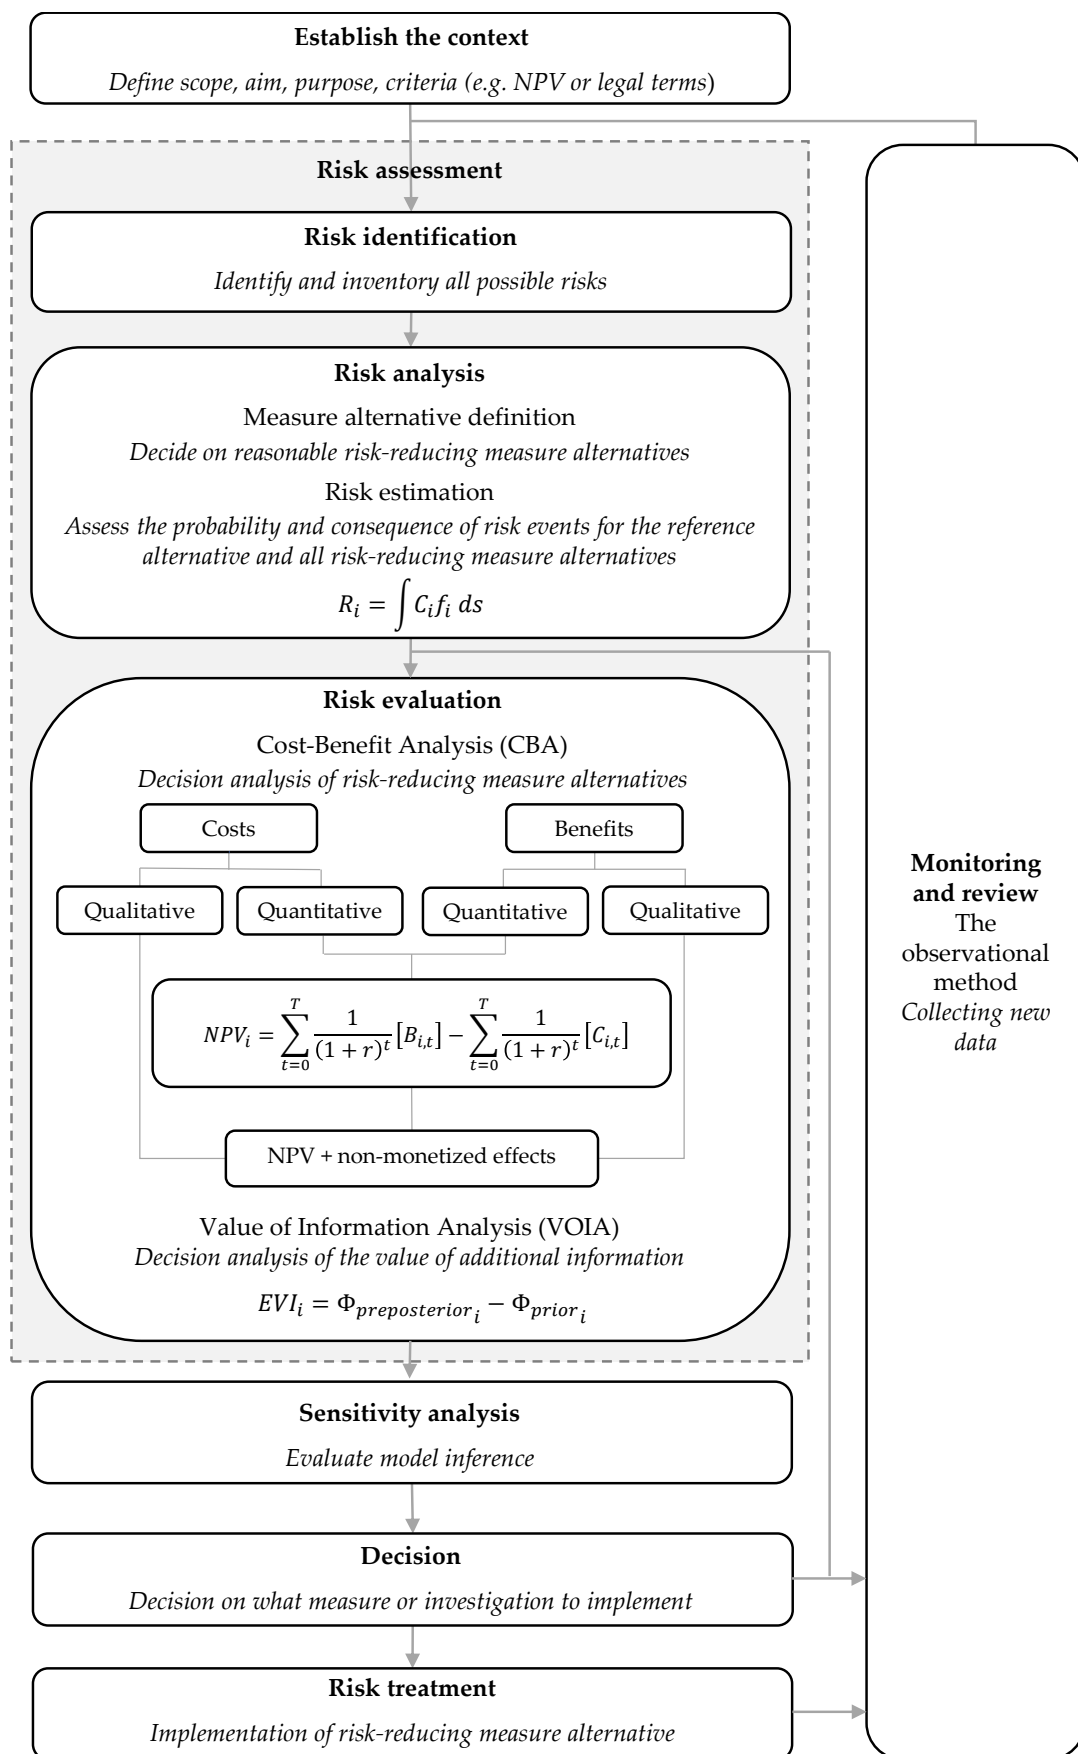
Establish the context

Define scope, aim, purpose, criteria (e.g. NPV or legal terms)

Risk assessment

Risk identification

Identify and inventory all possible risks

Risk analysis

Measure alternative definition

Decide on reasonable risk-reducing measure alternatives

Risk estimation

Assess the probability and consequence of risk events for the reference alternative and all risk-reducing measure alternatives

$R_i = \int C_i f_i \, ds$

Risk evaluation

Cost-Benefit Analysis (CBA)

Decision analysis of risk-reducing measure alternatives

Costs

Benefits

Qualitative

Quantitative

Quantitative

Qualitative

$NPV_i = \sum_{t=0}^{T} \frac{1}{(1+r)^t} [B_{i,t}] - \sum_{t=0}^{T} \frac{1}{(1+r)^t} [C_{i,t}]$

NPV + non-monetized effects

Value of Information Analysis (VOIA)

Decision analysis of the value of additional information

$EVI_i = \Phi_{preposterior_i} - \Phi_{prior_i}$

Sensitivity analysis

Evaluate model inference

Decision

Decision on what measure or investigation to implement

Risk treatment

Implementation of risk-reducing measure alternative

Monitoring and review

The observational method

Collecting new data